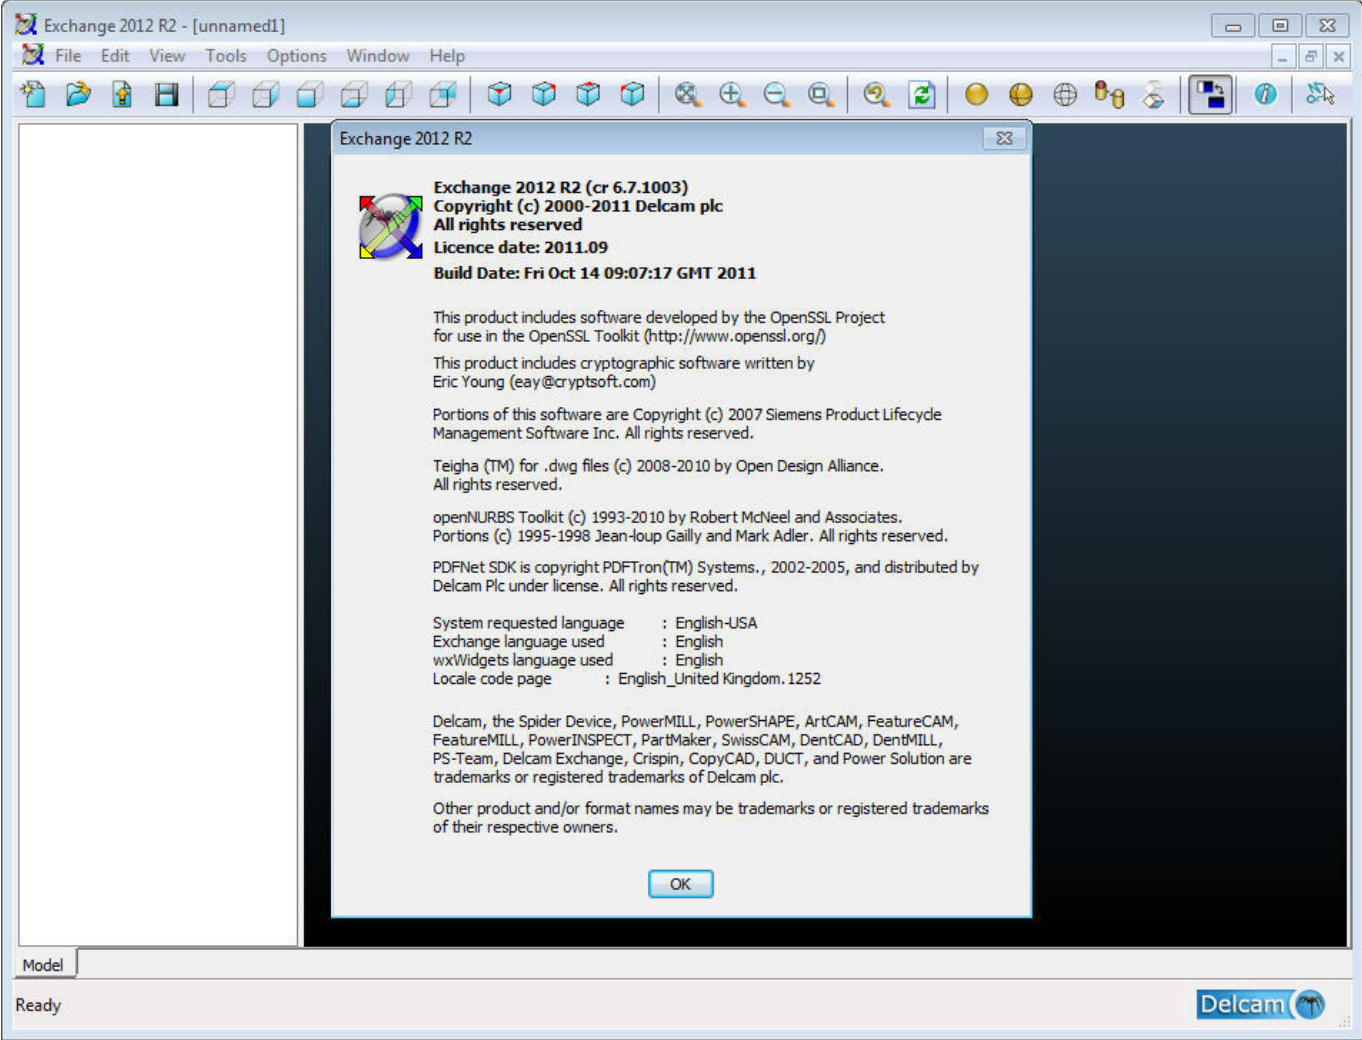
Exchange 2012 R2 - [unnamed1]

File Edit View Tools Options Window Help

Exchange 2012 R2

Exchange 2012 R2 (cr 6.7.1003)
Copyright (c) 2000-2011 Delcam plc
All rights reserved
Licence date: 2011.09
Build Date: Fri Oct 14 09:07:17 GMT 2011

This product includes software developed by the OpenSSL Project for use in the OpenSSL Toolkit (http://www.openssl.org/)

This product includes cryptographic software written by Eric Young (eay@cryptsoft.com)

Portions of this software are Copyright (c) 2007 Siemens Product Lifecycle Management Software Inc. All rights reserved.

Teigha (TM) for .dwg files (c) 2008-2010 by Open Design Alliance. All rights reserved.

openNURBS Toolkit (c) 1993-2010 by Robert McNeel and Associates. Portions (c) 1995-1998 Jean-loup Gailly and Mark Adler. All rights reserved.

PDFNet SDK is copyright PDFTron(TM) Systems., 2002-2005, and distributed by Delcam Plc under license. All rights reserved.

System requested language : English-USA
Exchange language used : English
wxWidgets language used : English
Locale code page : English_United Kingdom.1252

Delcam, the Spider Device, PowerMILL, PowerSHAPE, ArtCAM, FeatureCAM, FeatureMILL, PowerINSPECT, PartMaker, SwissCAM, DentCAD, DentMILL, PS-Team, Delcam Exchange, Crispin, CopyCAD, DUCT, and Power Solution are trademarks or registered trademarks of Delcam plc.

Other product and/or format names may be trademarks or registered trademarks of their respective owners.

OK

Model

Ready

Delcam